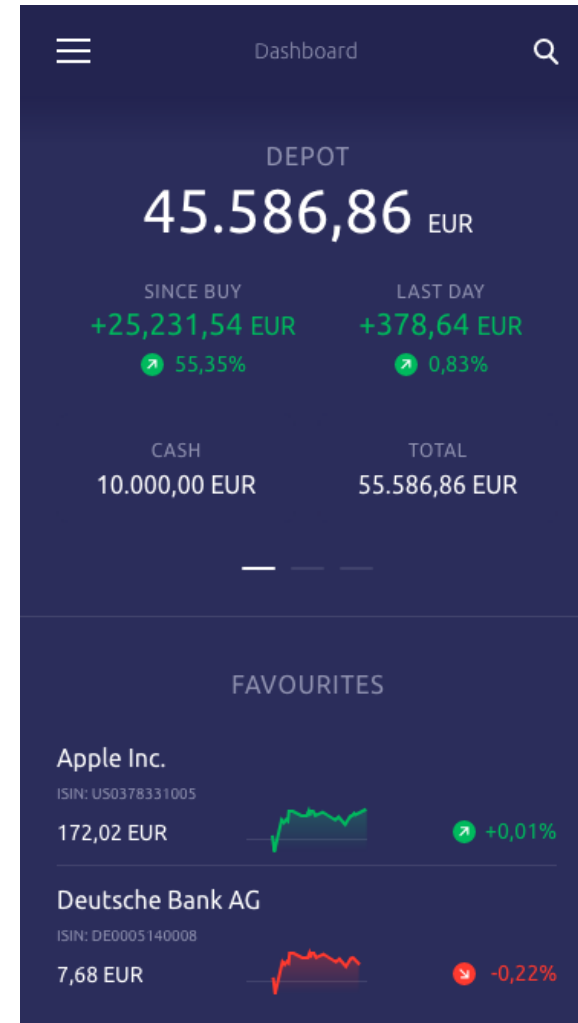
Dashboard

DEPOT
45.586,86 EUR

SINCE BUY
+25,231,54 EUR
55,35%

LAST DAY
+378,64 EUR
0,83%

CASH
10.000,00 EUR

TOTAL
55.586,86 EUR

FAVOURITES

Apple Inc.
ISIN: US0378331005
172,02 EUR
+0,01%

Deutsche Bank AG
ISIN: DE0005140008
7,68 EUR
-0,22%